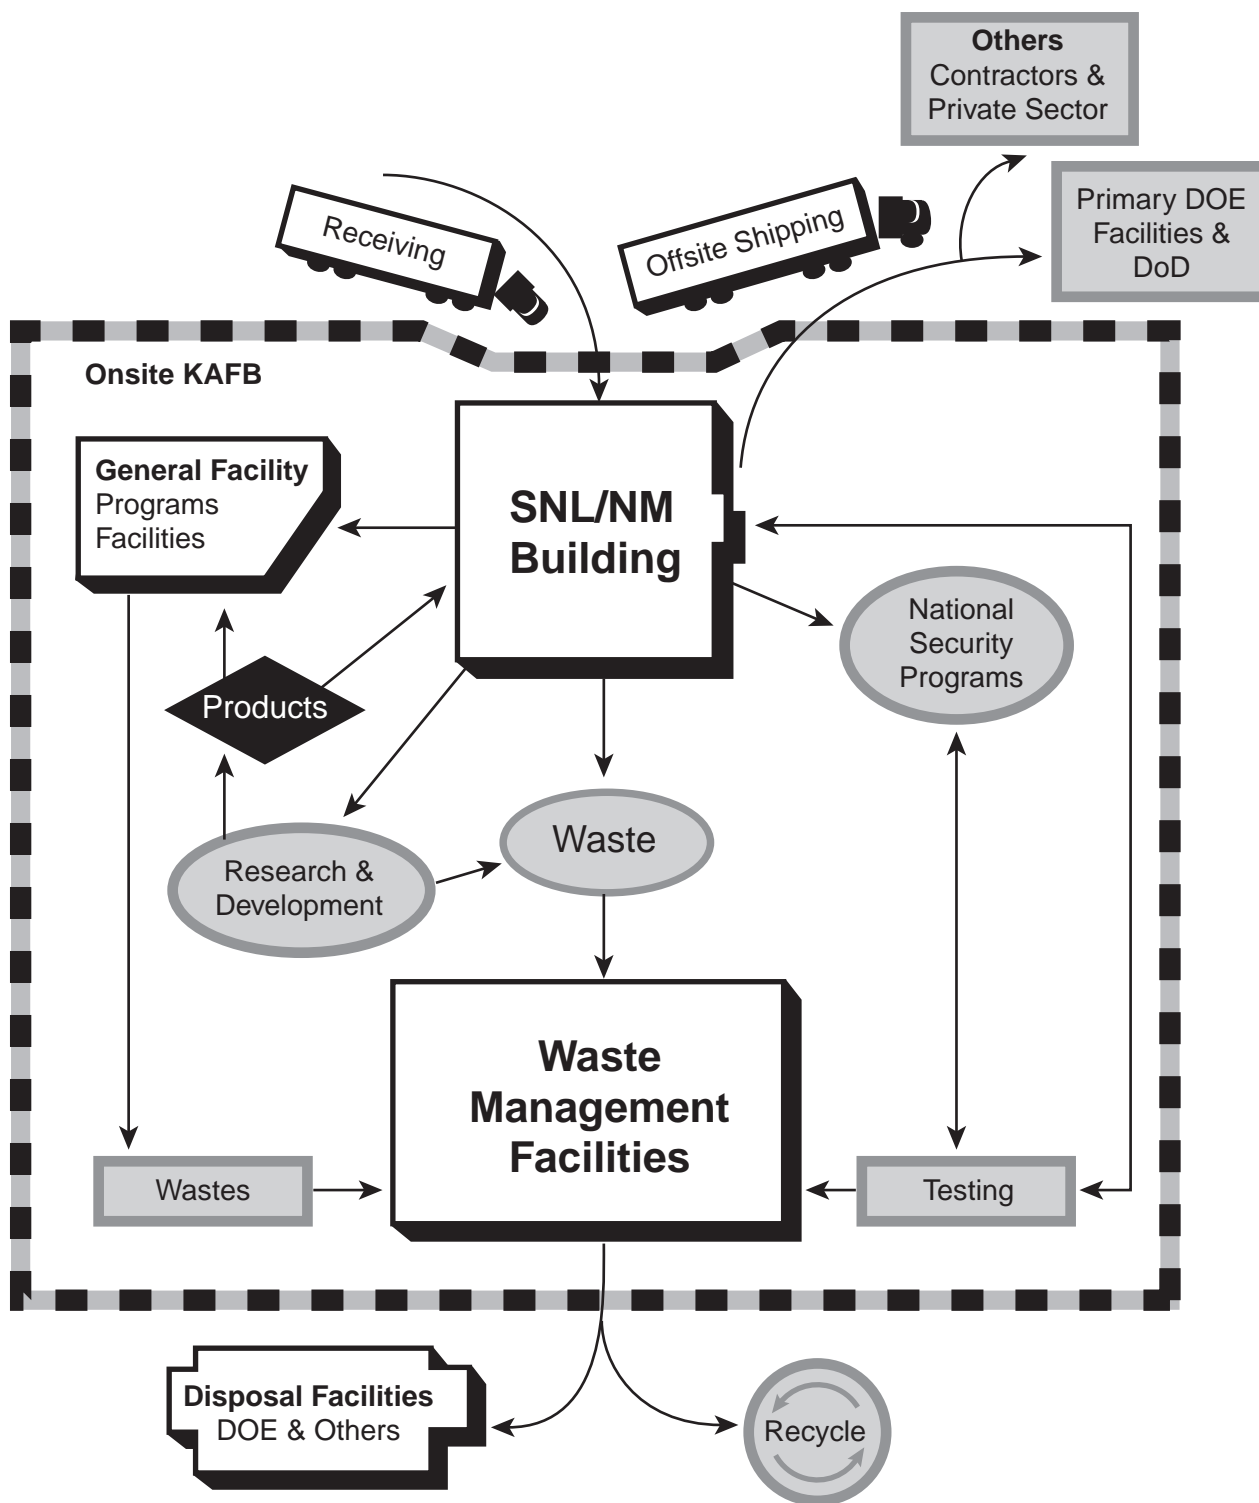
Others
Contractors &
Private Sector

Receiving

Offsite Shipping

Primary DOE
Facilities &
DoD

Onsite KAFB

General Facility
Programs
Facilities

SNL/NM
Building

National
Security
Programs

Products

Waste

Research &
Development

Waste
Management
Facilities

Wastes

Testing

Disposal Facilities
DOE & Others

Recycle